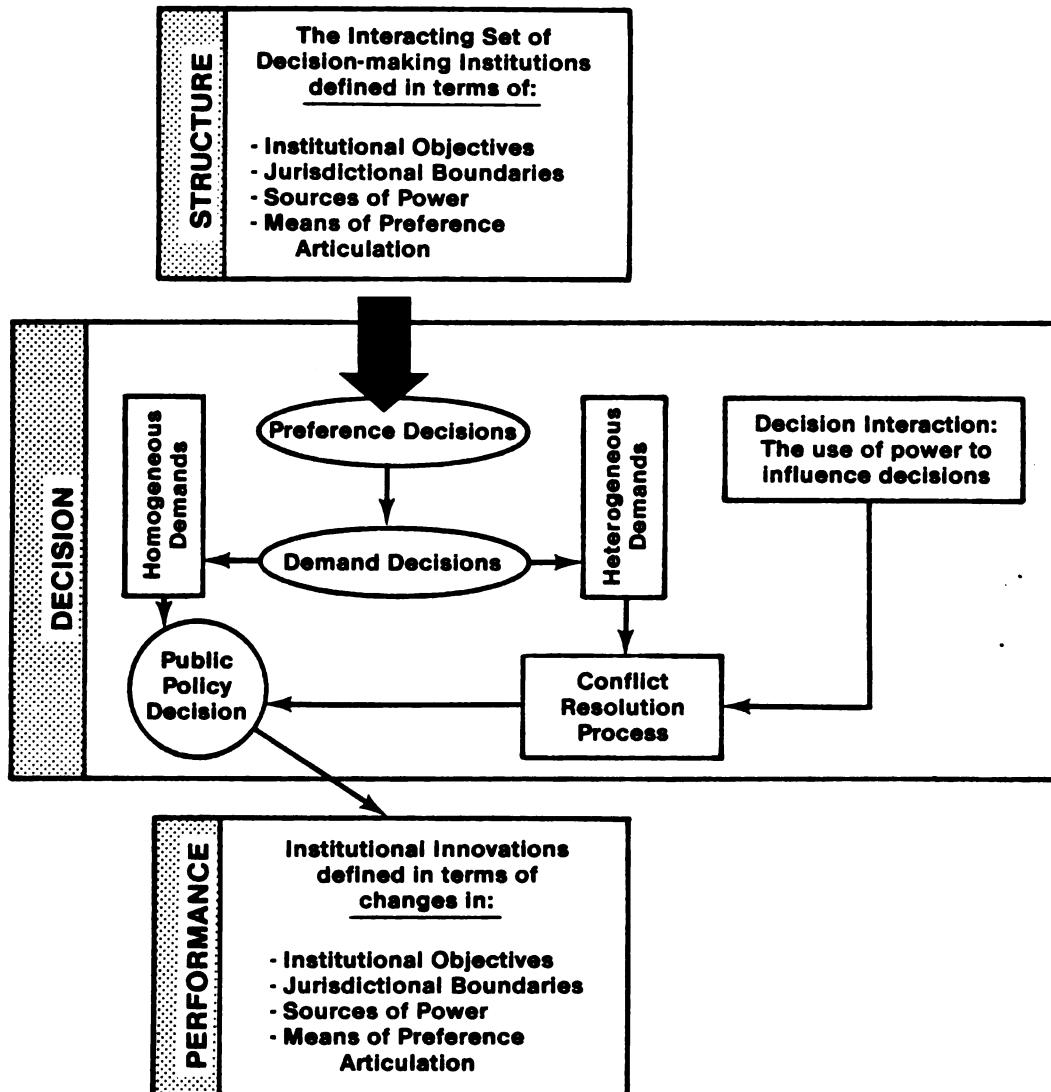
STRUCTURE

The Interacting Set of Decision-making Institutions defined in terms of:

- Institutional Objectives
- Jurisdictional Boundaries
- Sources of Power
- Means of Preference Articulation

DECISION

Homogeneous Demands

Preference Decisions

Heterogeneous Demands

Decision Interaction: The use of power to influence decisions

Demand Decisions

Public Policy Decision

Conflict Resolution Process

PERFORMANCE

Institutional Innovations defined in terms of changes in:

- Institutional Objectives
- Jurisdictional Boundaries
- Sources of Power
- Means of Preference Articulation